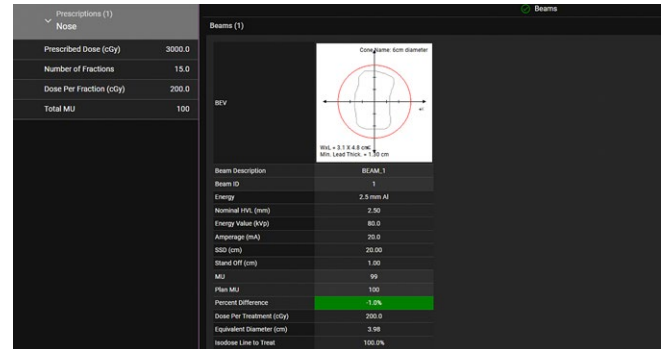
Prescriptions (1)
Nose

| Prescribed Dose (cGy) | 3000.0 |
|---|---|
| Number of Fractions | 15.0 |
| Dose Per Fraction (cGy) | 200.0 |
| Total MU | 100 |

Beams

Beams (1)

BEV

Cone Name: 6cm diameter

WxL = 3.1 X 4.8 cm
Min. Lead Thick. = 1.50 cm

| | |
|---|---|
| Beam Description | BEAM_1 |
| Beam ID | 1 |
| Energy | 2.5 mm Al |
| Nominal HVL (mm) | 2.50 |
| Energy Value (kVp) | 80.0 |
| Amperage (mA) | 20.0 |
| SSD (cm) | 20.00 |
| Stand Off (cm) | 1.00 |
| MU | 99 |
| Plan MU | 100 |
| Percent Difference | -1.0% |
| Dose Per Treatment (cGy) | 200.0 |
| Equivalent Diameter (cm) | 3.98 |
| Isodose Line to Treat | 100.0% |